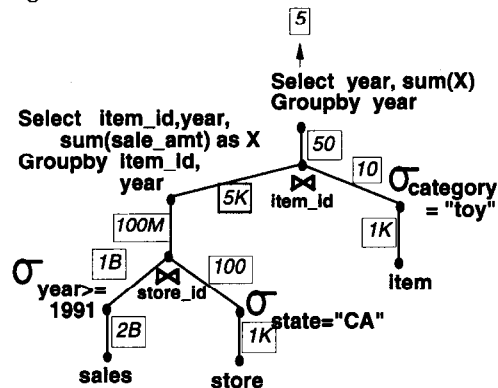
5

Select year, sum(X)
Groupby year

Select item_id,year, sum(sale_amt) as X
Groupby item_id, year

50

10

$\sigma$ category = "toy"

5K

$\bowtie$ item_id

1K

100M

item

1B

$\sigma$ year>= 1991

$\bowtie$ store_id

100

$\sigma$ state="CA"

2B

1K

sales

store